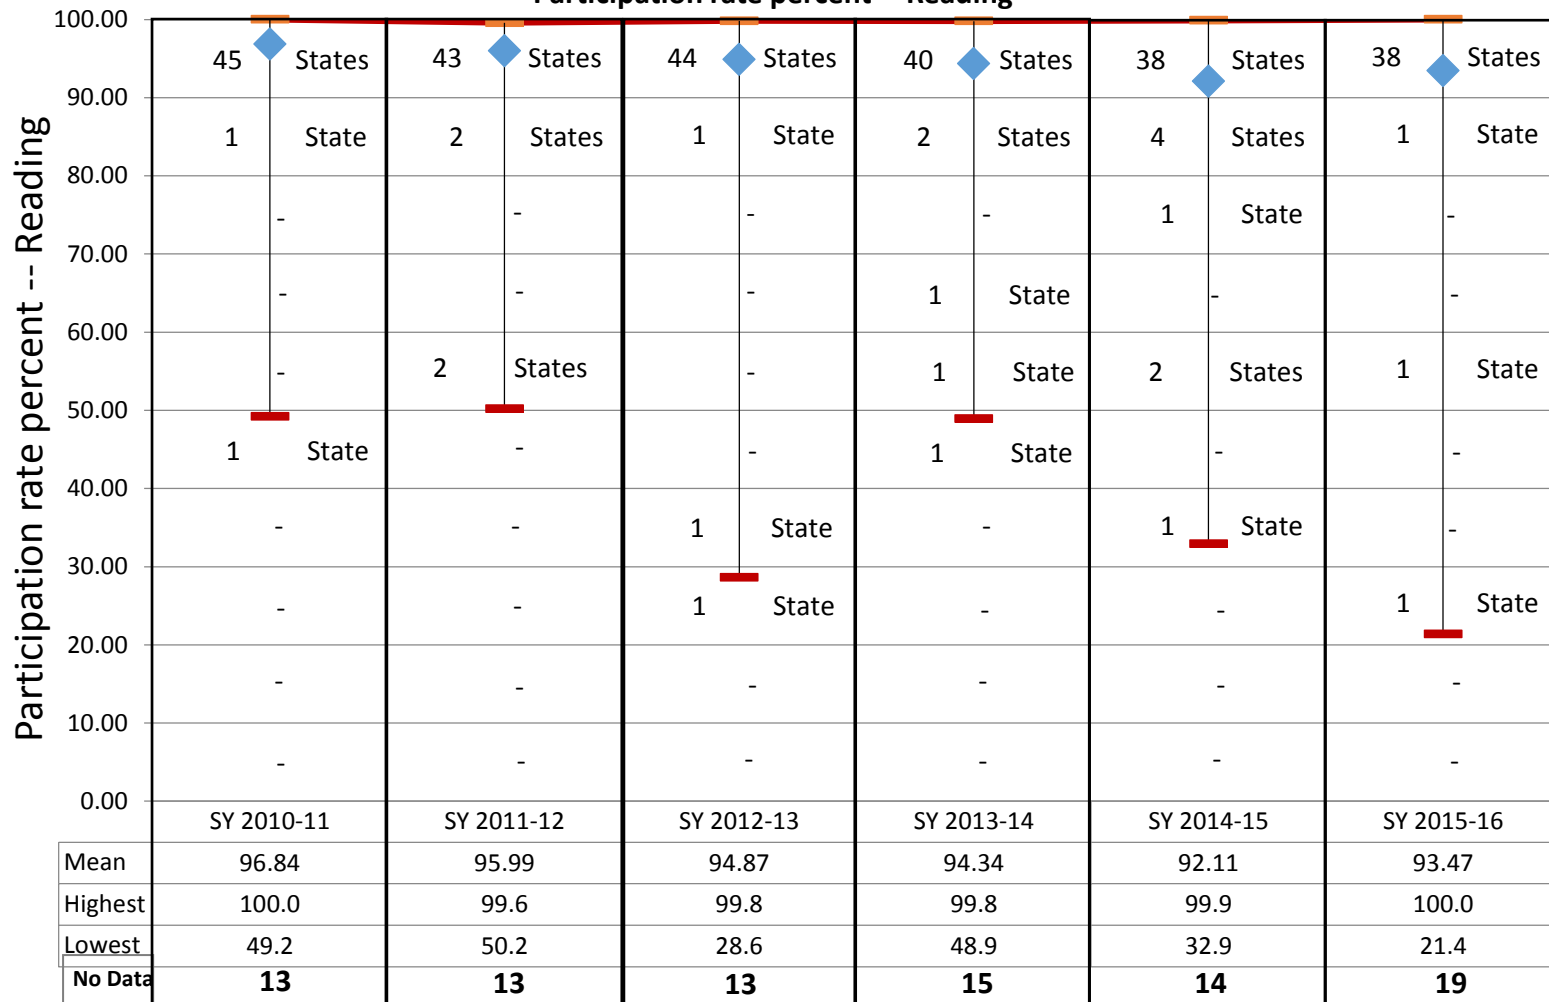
Participation rate percent -- Reading

Participation rate percent -- Reading

100.00
90.00
80.00
70.00
60.00
50.00
40.00
30.00
20.00
10.00
0.00

SY 2010-11: 45 States, 1 State, -, -, -, 1 State, -, -, -, -
SY 2011-12: 43 States, 2 States, -, -, 2 States, -, -, -, -, -
SY 2012-13: 44 States, 1 State, -, -, -, -, 1 State, 1 State, -, -
SY 2013-14: 40 States, 2 States, -, 1 State, 1 State, 1 State, -, -, -, -
SY 2014-15: 38 States, 4 States, 1 State, -, 2 States, -, 1 State, -, -, -
SY 2015-16: 38 States, 1 State, -, -, 1 State, -, -, 1 State, -, -

| | SY 2010-11 | SY 2011-12 | SY 2012-13 | SY 2013-14 | SY 2014-15 | SY 2015-16 |
|---|---|---|---|---|---|---|
| Mean | 96.84 | 95.99 | 94.87 | 94.34 | 92.11 | 93.47 |
| Highest | 100.0 | 99.6 | 99.8 | 99.8 | 99.9 | 100.0 |
| Lowest | 49.2 | 50.2 | 28.6 | 48.9 | 32.9 | 21.4 |
| No Data | 13 | 13 | 13 | 15 | 14 | 19 |